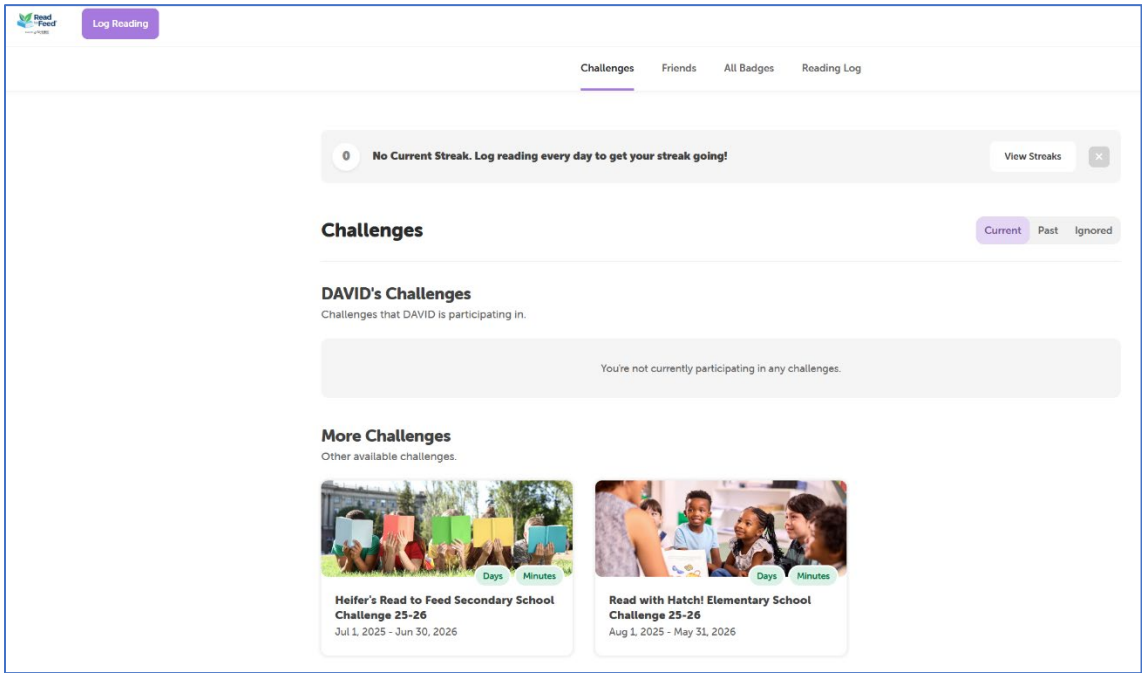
Read to Feed

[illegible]

Log Reading

Challenges Friends All Badges Reading Log

0 No Current Streak. Log reading every day to get your streak going!

View Streaks

×

Challenges

Current Past Ignored

DAVID's Challenges

Challenges that DAVID is participating in.

You're not currently participating in any challenges.

More Challenges

Other available challenges.

Days Minutes

Heifer's Read to Feed Secondary School Challenge 25-26

Jul 1, 2025 - Jun 30, 2026

Days Minutes

Read with Hatch! Elementary School Challenge 25-26

Aug 1, 2025 - May 31, 2026